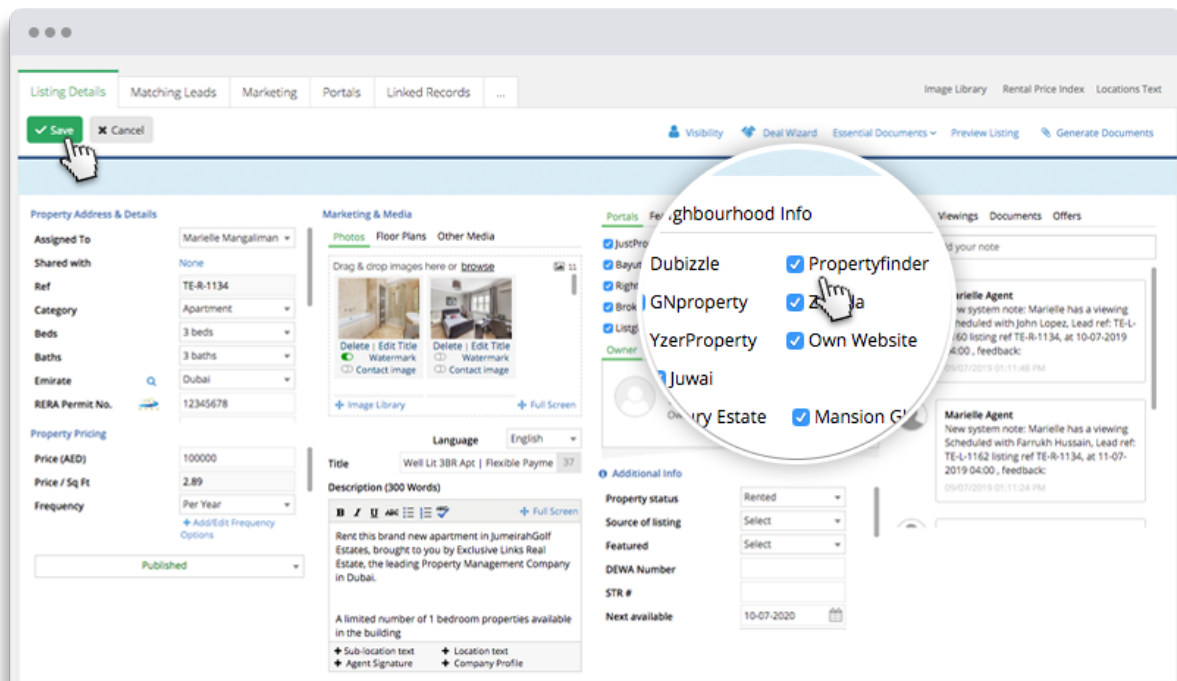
Listing Details | Matching Leads | Marketing | Portals | Linked Records | ...

Image Library | Rental Price Index | Locations Text

Save | Cancel

Visibility | Deal Wizard | Essential Documents | Preview Listing | Generate Documents

Property Address & Details

Assigned To: Marielle Mangaliman
Shared with: None
Ref: TE-R-1134
Category: Apartment
Beds: 3 beds
Baths: 3 baths
Emirate: Dubai
RERA Permit No.: 12345678

Property Pricing

Price (AED): 100000
Price / Sq Ft: 2.89
Frequency: Per Year
+ Add/Edit Frequency Options

Published

Marketing & Media

Photos | Floor Plans | Other Media

Drag & drop images here or browse

Delete | Edit Title
Watermark
Contact image

Delete | Edit Title
Watermark
Contact image

+ Image Library | + Full Screen

Language: English

Title: Well Lit 3BR Apt | Flexible Payme 37

Description (300 Words)

+ Full Screen

Rent this brand new apartment in JumeirahGolf Estates, brought to you by Exclusive Links Real Estate, the leading Property Management Company in Dubai.

A limited number of 1 bedroom properties available in the building

+ Sub-location text | + Location text
+ Agent Signature | + Company Profile

Portals | Fe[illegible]ghbourhood Info

JustPro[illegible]
Bayut
Righ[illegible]
Brok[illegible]
Listg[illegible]

Owner

Dubizzle | Propertyfinder
GNproperty | Z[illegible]a
YzerProperty | Own Website
Juwai
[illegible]ury Estate | Mansion G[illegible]

Viewings | Documents | Offers

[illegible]d your note

Marielle Agent
New system note: Marielle has a viewing Scheduled with John Lopez, Lead ref: TE-L-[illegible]60 listing ref TE-R-1134, at 10-07-2019 04:00 , feedback:
09/07/2019 01:11:48 PM

Marielle Agent
New system note: Marielle has a viewing Scheduled with Farrukh Hussain, Lead ref: TE-L-1162 listing ref TE-R-1134, at 11-07-2019 04:00 , feedback:
09/07/2019 01:11:24 PM

Additional Info

Property status: Rented
Source of listing: Select
Featured: Select
DEWA Number
STR #
Next available: 10-07-2020